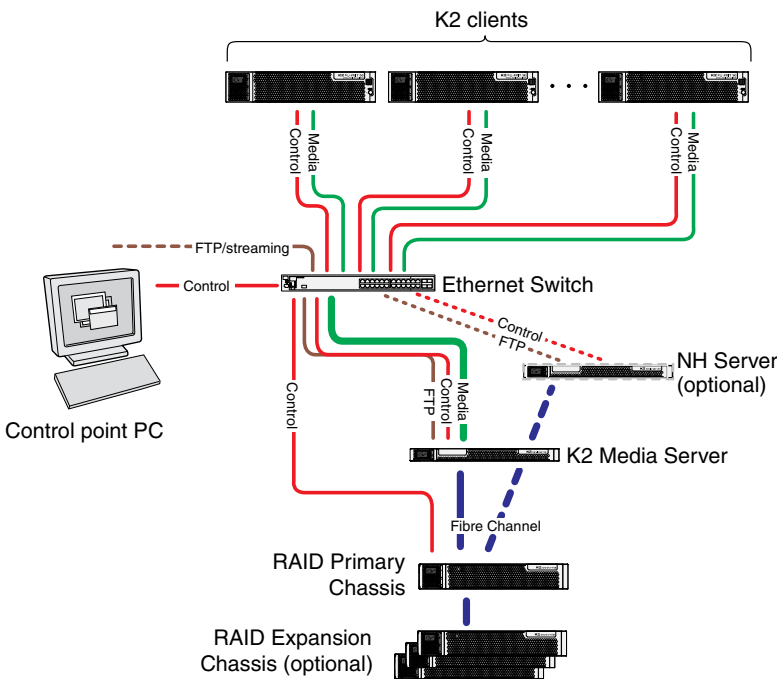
K2 clients

Control
Media
Control
Media
Control
Media

FTP/streaming
Control
Ethernet Switch
Control
FTP
NH Server
(optional)
Control point PC
Control
FTP
Control
Media
K2 Media Server
Fibre Channel
RAID Primary
Chassis
RAID Expansion
Chassis (optional)